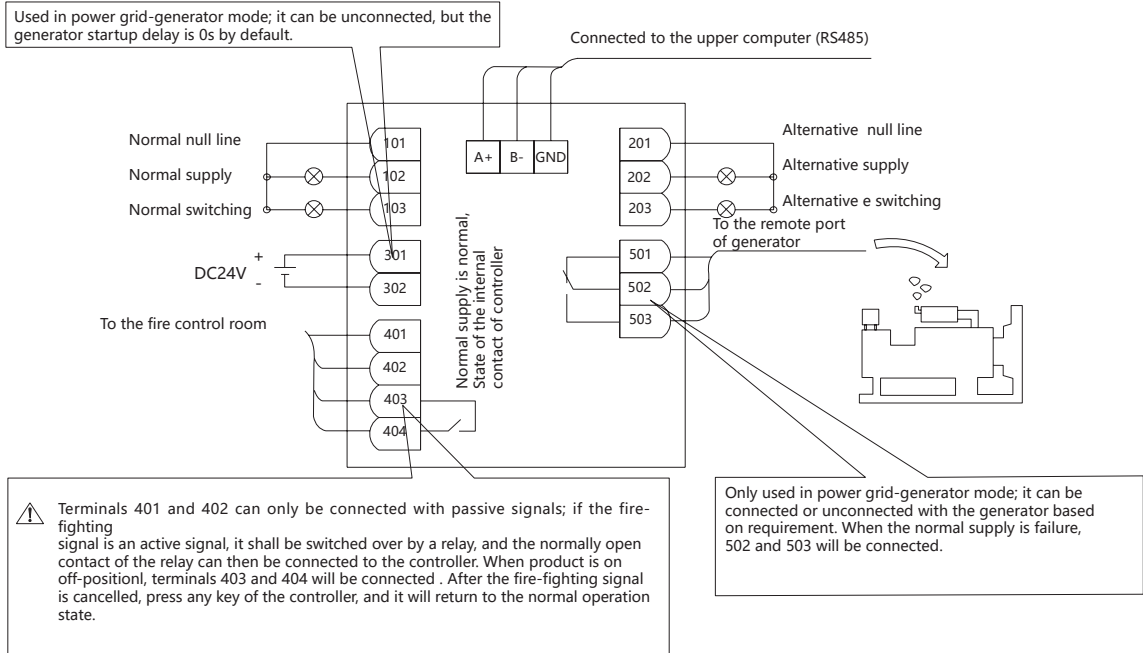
Used in power grid-generator mode; it can be unconnected, but the generator startup delay is 0s by default.

Connected to the upper computer (RS485)

Normal null line

Normal supply

Normal switching

101

102

103

A+

B-

GND

201

202

203

Alternative null line

Alternative supply

Alternative e switching

To the remote port of generator

DC24V

+

-

301

302

Normal supply is normal, State of the internal contact of controller

501

502

503

To the fire control room

401

402

403

404

⚠ Terminals 401 and 402 can only be connected with passive signals; if the fire-fighting
signal is an active signal, it shall be switched over by a relay, and the normally open contact of the relay can then be connected to the controller. When product is on off-positionl, terminals 403 and 404 will be connected . After the fire-fighting signal is cancelled, press any key of the controller, and it will return to the normal operation state.

Only used in power grid-generator mode; it can be connected or unconnected with the generator based on requirement. When the normal supply is failure, 502 and 503 will be connected.